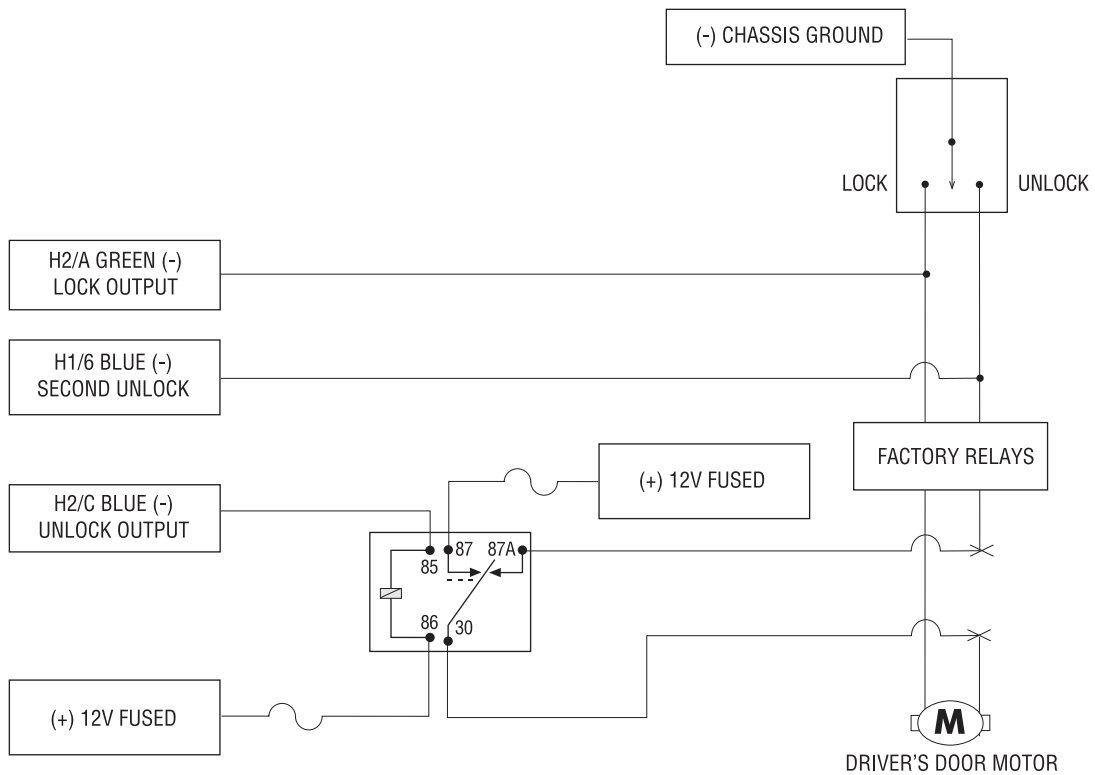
(-) CHASSIS GROUND

LOCK

UNLOCK

H2/A GREEN (-)
LOCK OUTPUT

H1/6 BLUE (-)
SECOND UNLOCK

FACTORY RELAYS

(+) 12V FUSED

H2/C BLUE (-)
UNLOCK OUTPUT

85

87

87A

86

30

(+) 12V FUSED

M

DRIVER'S DOOR MOTOR